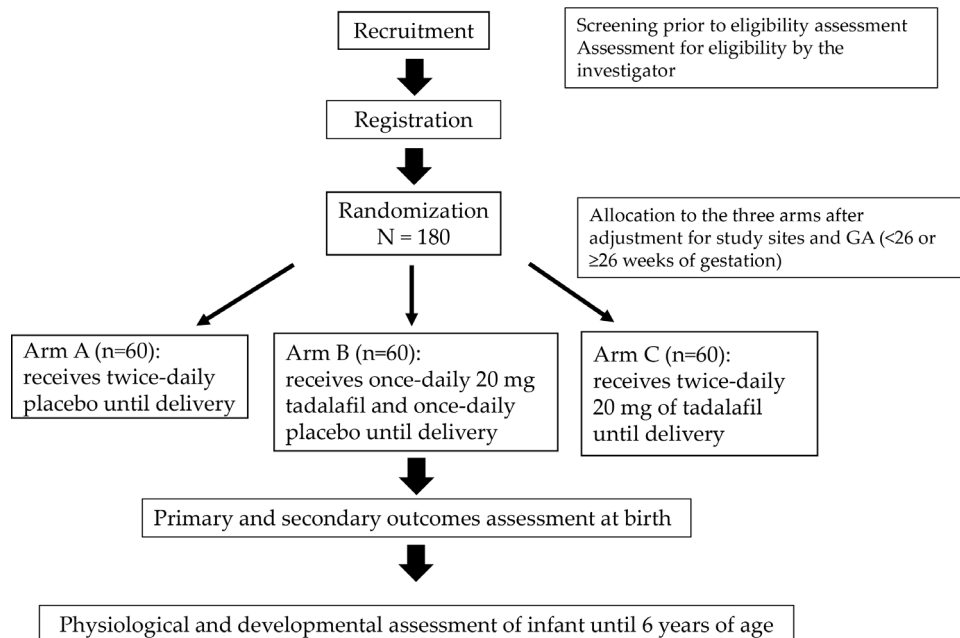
Recruitment

Screening prior to eligibility assessment
Assessment for eligibility by the investigator

Registration

Randomization
N = 180

Allocation to the three arms after adjustment for study sites and GA (<26 or ≥26 weeks of gestation)

Arm A (n=60):
receives twice-daily placebo until delivery

Arm B (n=60):
receives once-daily 20 mg tadalafil and once-daily placebo until delivery

Arm C (n=60):
receives twice-daily 20 mg of tadalafil until delivery

Primary and secondary outcomes assessment at birth

Physiological and developmental assessment of infant until 6 years of age